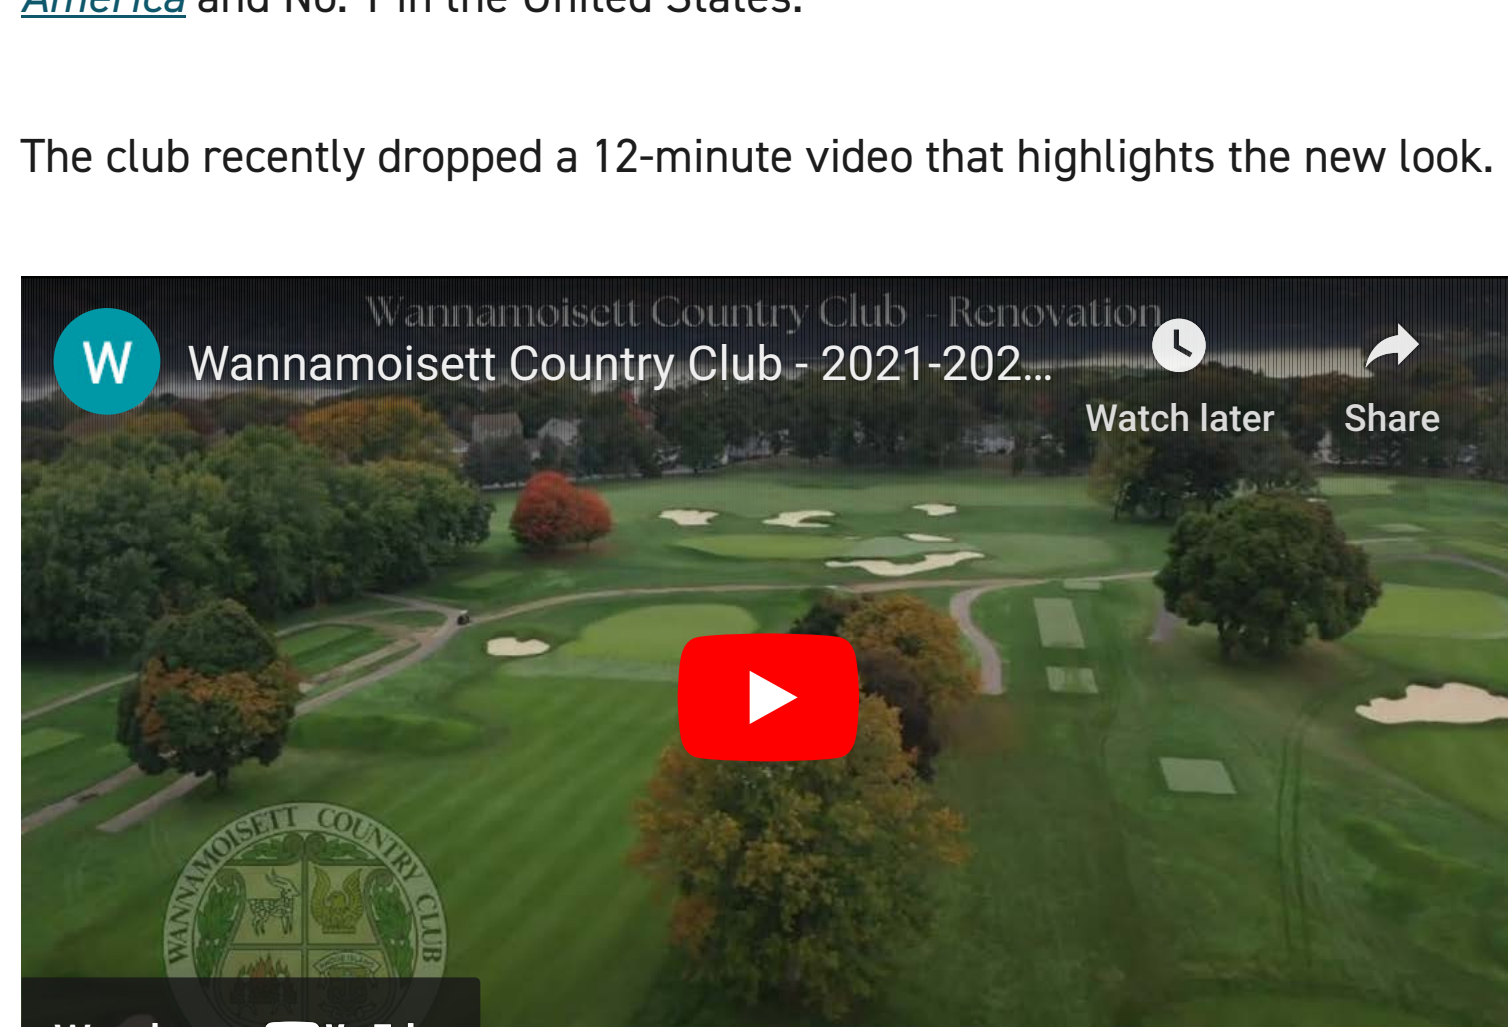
America and No. 1 in the United States.

The club recently dropped a 12-minute video that highlights the new look.

Wannamoisett Country Club - Renovation

W

Wannamoisett Country Club - 2021-202...

Watch later

Share

WANNAMOISETT COUNTRY CLUB

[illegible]